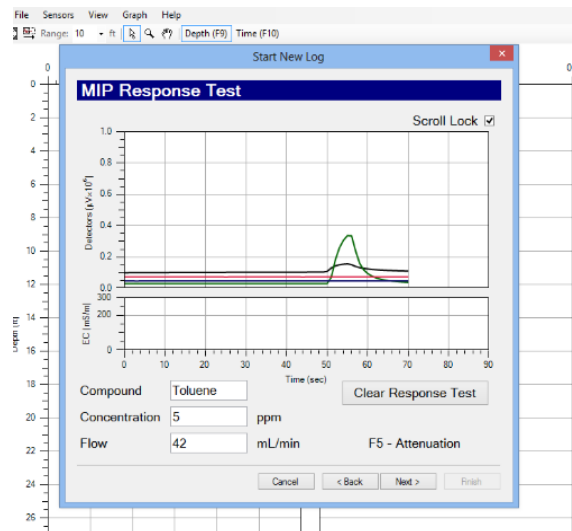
File Sensors View Graph Help

Range: 10 ft Depth (F9) Time (F10)

0

0

0

2

4

6

8

10

12

14

16

18

20

22

24

26

Depth (ft)

Start New Log

MIP Response Test

Scroll Lock

1.0

0.8

0.6

0.4

0.2

0.0

Detectors ($\mu V \times 10^6$)

300

200

100

0

EC (mS/m)

0 10 20 30 40 50 60 70 80 90

Time (sec)

Compound Toluene

Concentration 5 ppm

Flow 42 mL/min

Clear Response Test

F5 - Attenuation

Cancel < Back Next > Finish